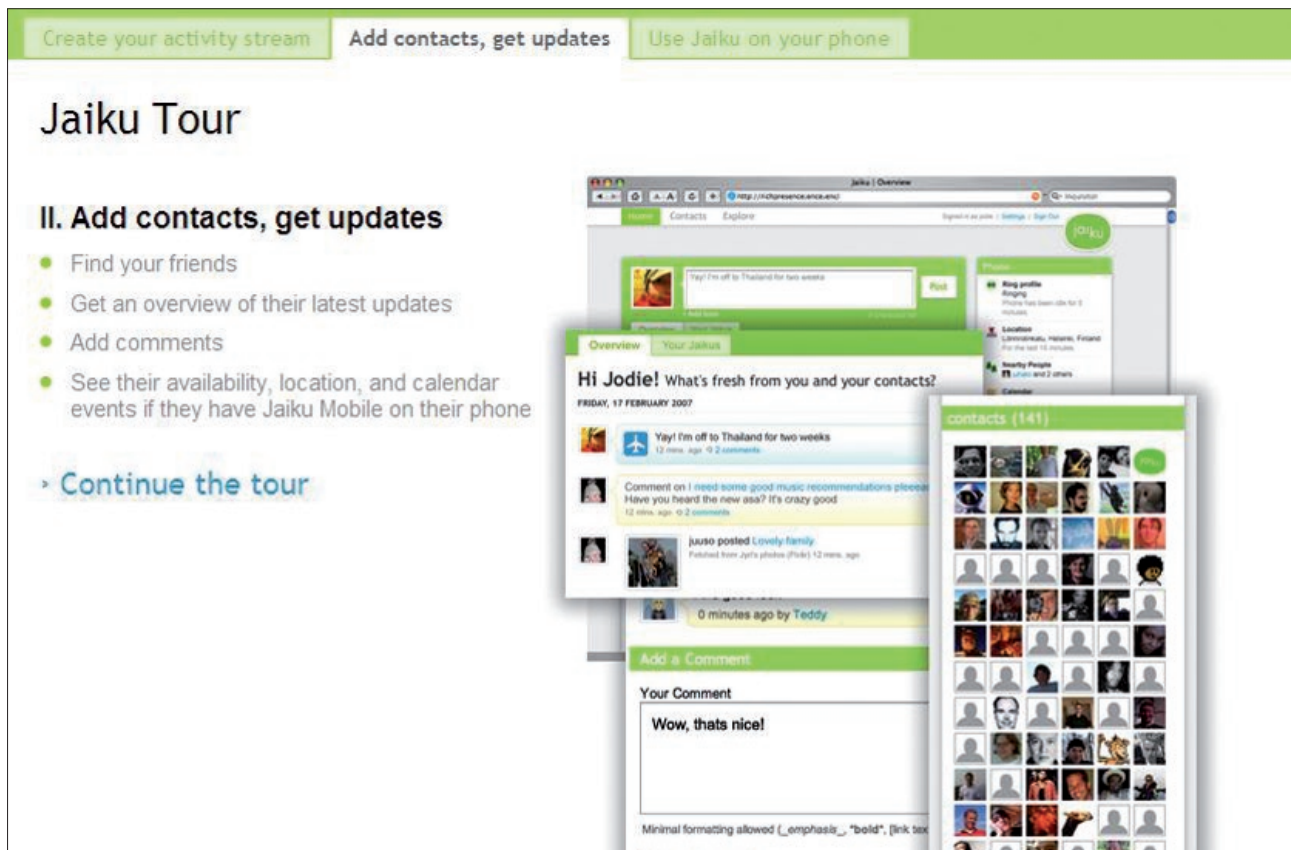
Create your activity stream | Add contacts, get updates | Use Jaiku on your phone

Jaiku Tour

II. Add contacts, get updates

- Find your friends
- Get an overview of their latest updates
- Add comments
- See their availability, location, and calendar events if they have Jaiku Mobile on their phone

› Continue the tour

Jaiku | Overview

Home Contacts Explore

jaiku

Yay! I'm off to Thailand for two weeks

Post

Phone

Ring profile

Location

Nearby People

Calendar

Overview Your Jaikus

Hi Jodie! What's fresh from you and your contacts?

FRIDAY, 17 FEBRUARY 2007

Yay! I'm off to Thailand for two weeks
12 mins. ago 2 comments

Comment on I need some good music recommendations pleeeas
Have you heard the new asa? It's crazy good
12 mins. ago 2 comments

juuso posted Lovely family
Fetched from Jyri's photos (Flickr) 12 mins. ago

0 minutes ago by Teddy

contacts (141)

Add a Comment

Your Comment

Wow, thats nice!

Minimal formatting allowed (_emphasis_, *bold*, [link tex